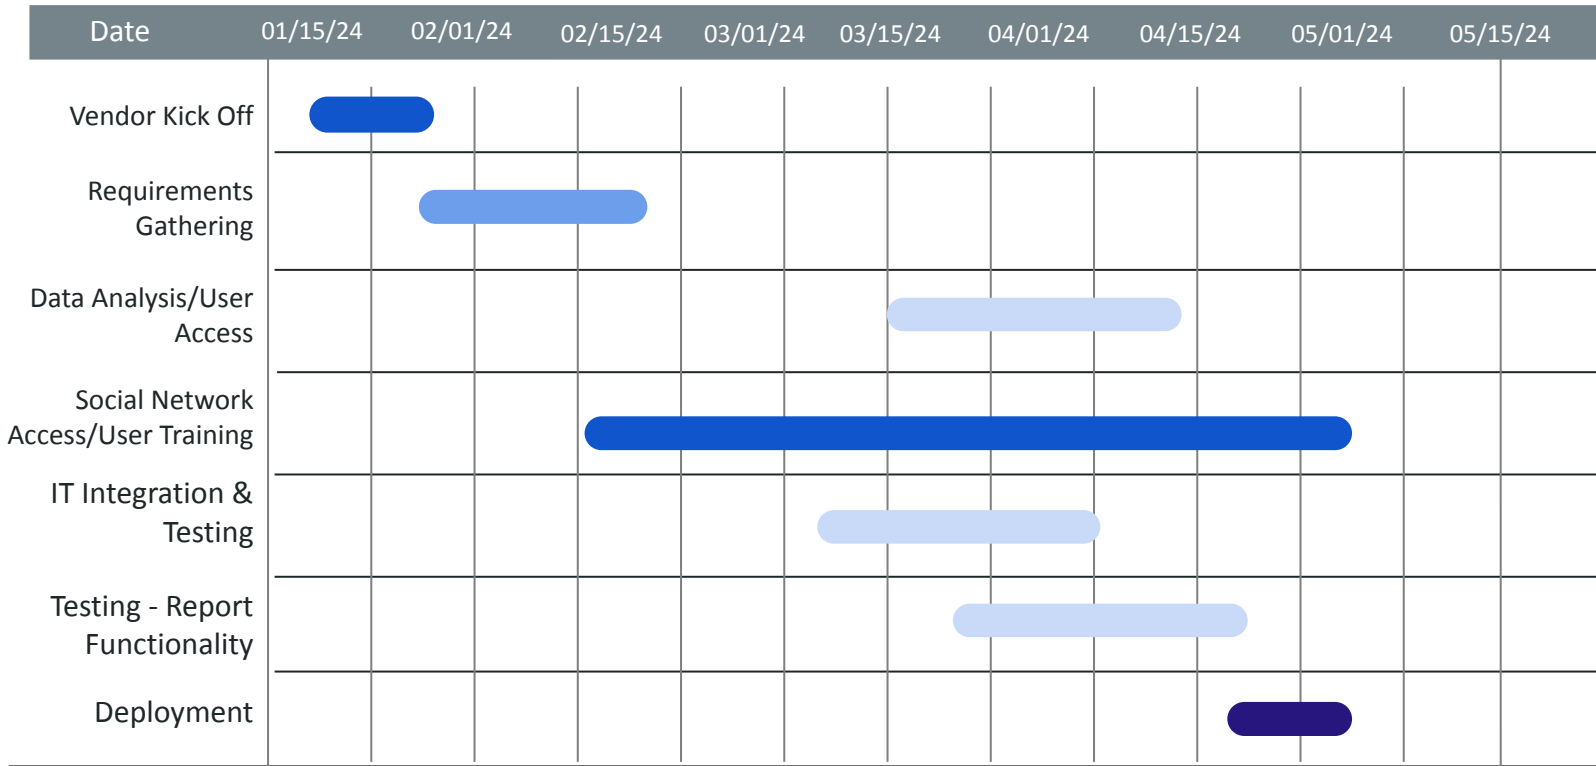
| Date | 01/15/24 | 02/01/24 | 02/15/24 | 03/01/24 | 03/15/24 | 04/01/24 | 04/15/24 | 05/01/24 | 05/15/24 |
|---|---|---|---|---|---|---|---|---|---|
| Vendor Kick Off | | | | | | | | | |
| Requirements Gathering | | | | | | | | | |
| Data Analysis/User Access | | | | | | | | | |
| Social Network Access/User Training | | | | | | | | | |
| IT Integration & Testing | | | | | | | | | |
| Testing - Report Functionality | | | | | | | | | |
| Deployment | | | | | | | | | |